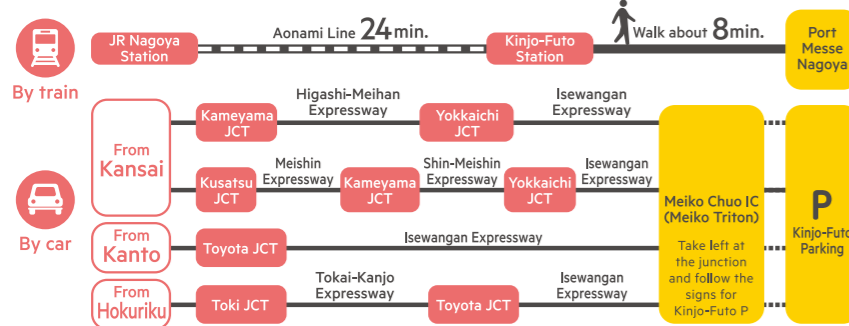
By train

JR Nagoya Station

Aonami Line 24min.

Kinjo-Futo Station

Walk about 8min.

Port Messe Nagoya

By car

From Kansai

Kameyama JCT

Higashi-Meihan Expressway

Yokkaichi JCT

Isewangan Expressway

Kusatsu JCT

Meishin Expressway

Kameyama JCT

Shin-Meishin Expressway

Yokkaichi JCT

Isewangan Expressway

From Kanto

Toyota JCT

Isewangan Expressway

From Hokuriku

Toki JCT

Tokai-Kanjo Expressway

Toyota JCT

Isewangan Expressway

Meiko Chuo IC (Meiko Triton)

Take left at the junction and follow the signs for Kinjo-Futo P

P

Kinjo-Futo Parking